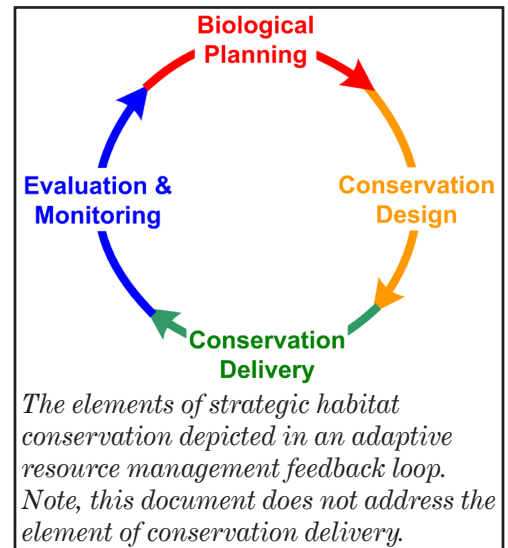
Biological Planning

Conservation Design

Conservation Delivery

Evaluation & Monitoring

The elements of strategic habitat conservation depicted in an adaptive resource management feedback loop. Note, this document does not address the element of conservation delivery.